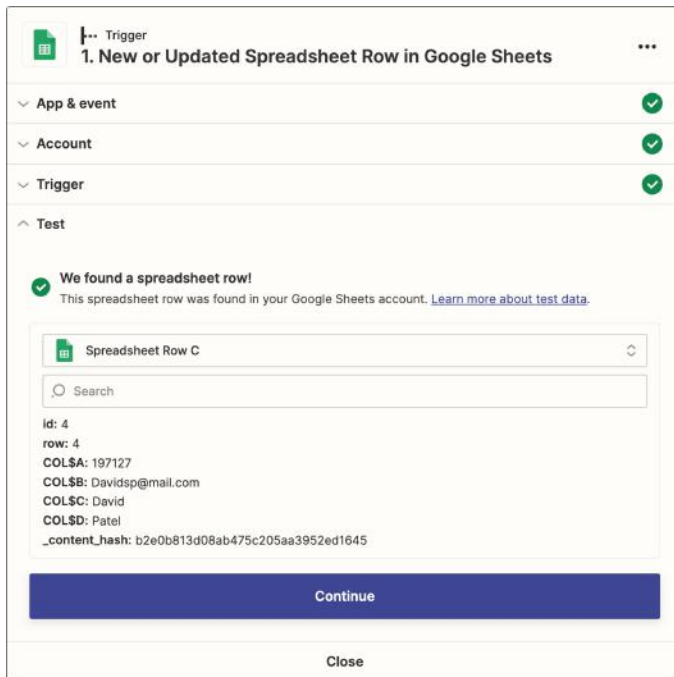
Trigger
1. New or Updated Spreadsheet Row in Google Sheets

App & event

Account

Trigger

Test

We found a spreadsheet row!
This spreadsheet row was found in your Google Sheets account. Learn more about test data.

Spreadsheet Row C

Search

id: 4
row: 4
COL$A: 197127
COL$B: Davidsp@mail.com
COL$C: David
COL$D: Patel
_content_hash: b2e0b813d08ab475c205aa3952ed1645

Continue

Close